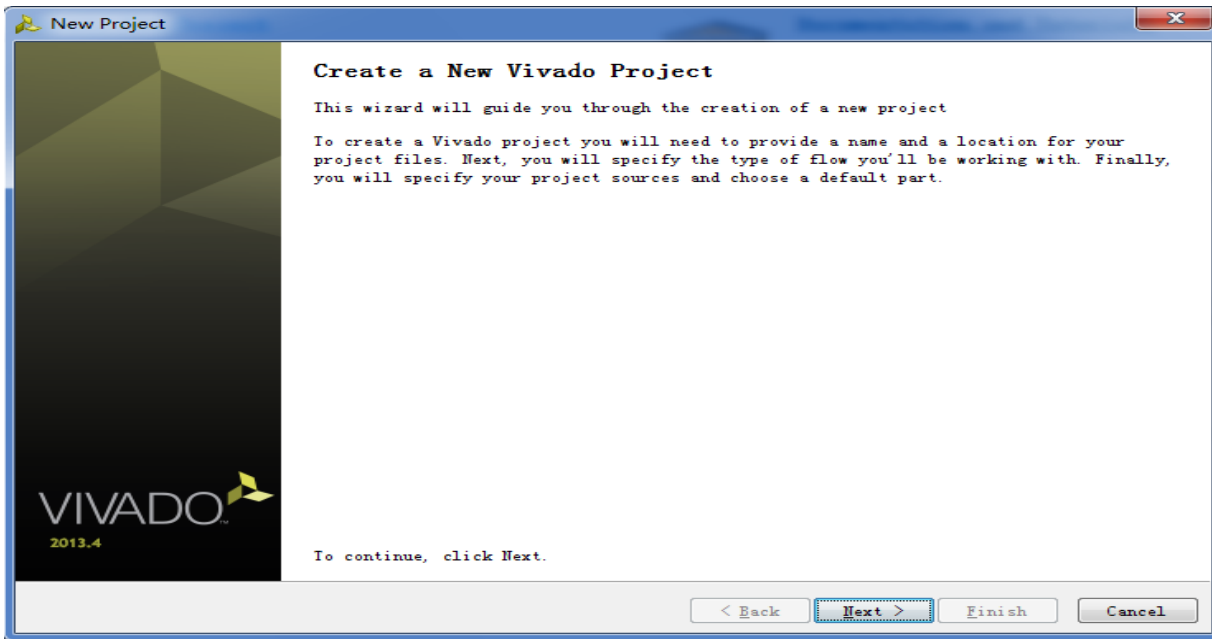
New Project

VIVADO™
2013.4

Create a New Vivado Project

This wizard will guide you through the creation of a new project

To create a Vivado project you will need to provide a name and a location for your project files. Next, you will specify the type of flow you'll be working with. Finally, you will specify your project sources and choose a default part.

To continue, click Next.

< Back | Next > | Finish | Cancel